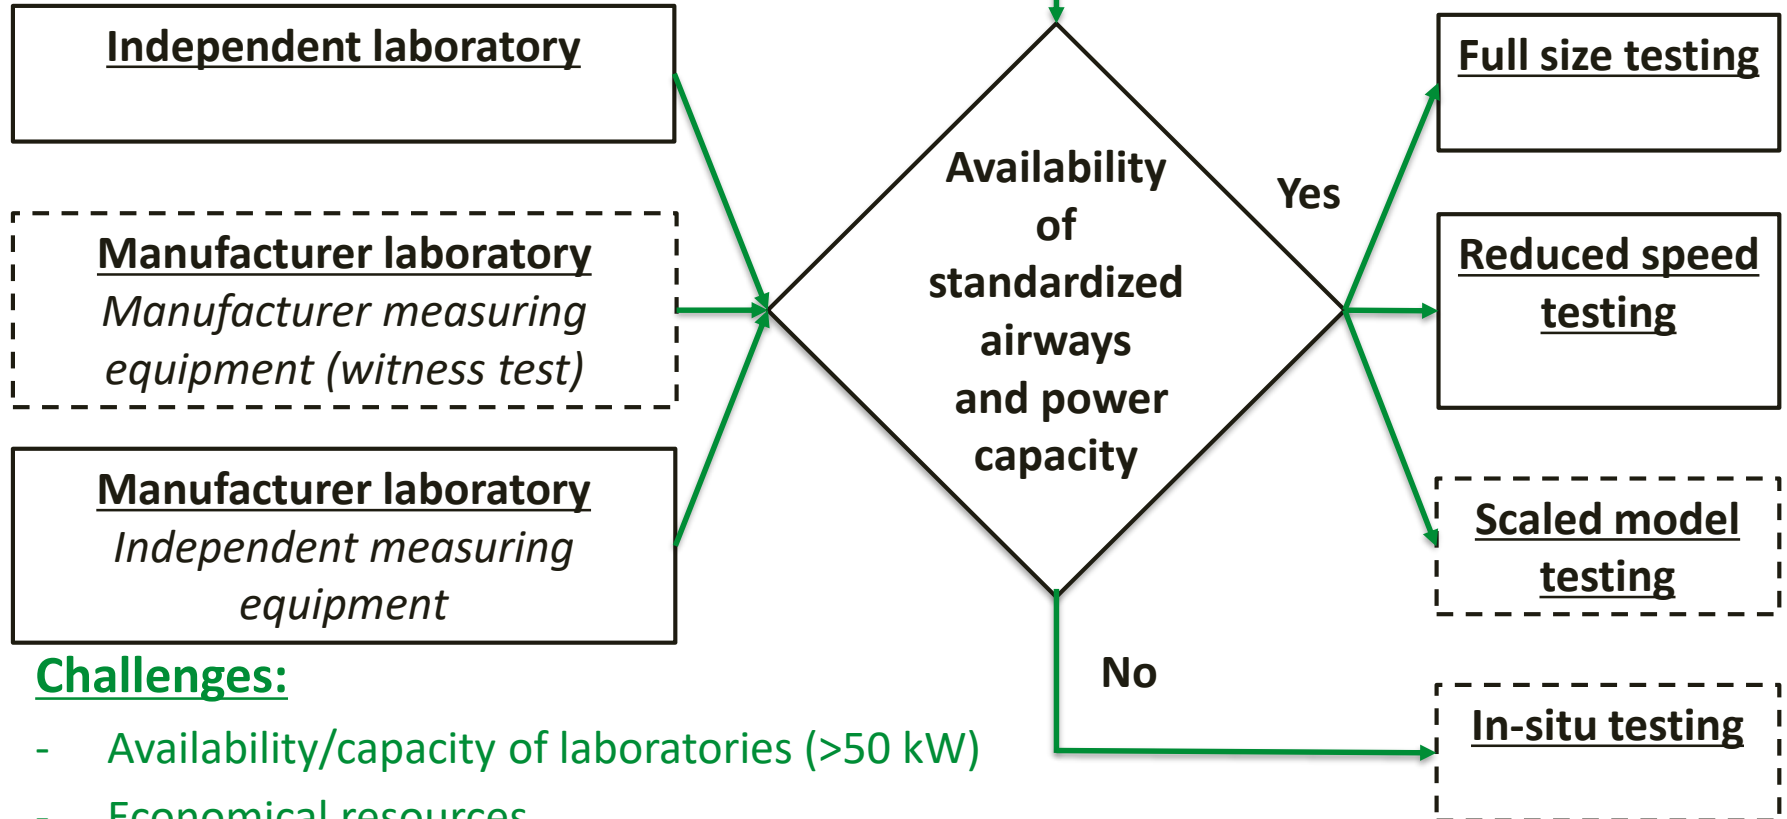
Independent laboratory

Manufacturer laboratory
Manufacturer measuring equipment (witness test)

Manufacturer laboratory
Independent measuring equipment

Availability of standardized airways and power capacity

Yes

No

Full size testing

Reduced speed testing

Scaled model testing

In-situ testing

Challenges:

- Availability/capacity of laboratories (>50 kW)

- Economical resources